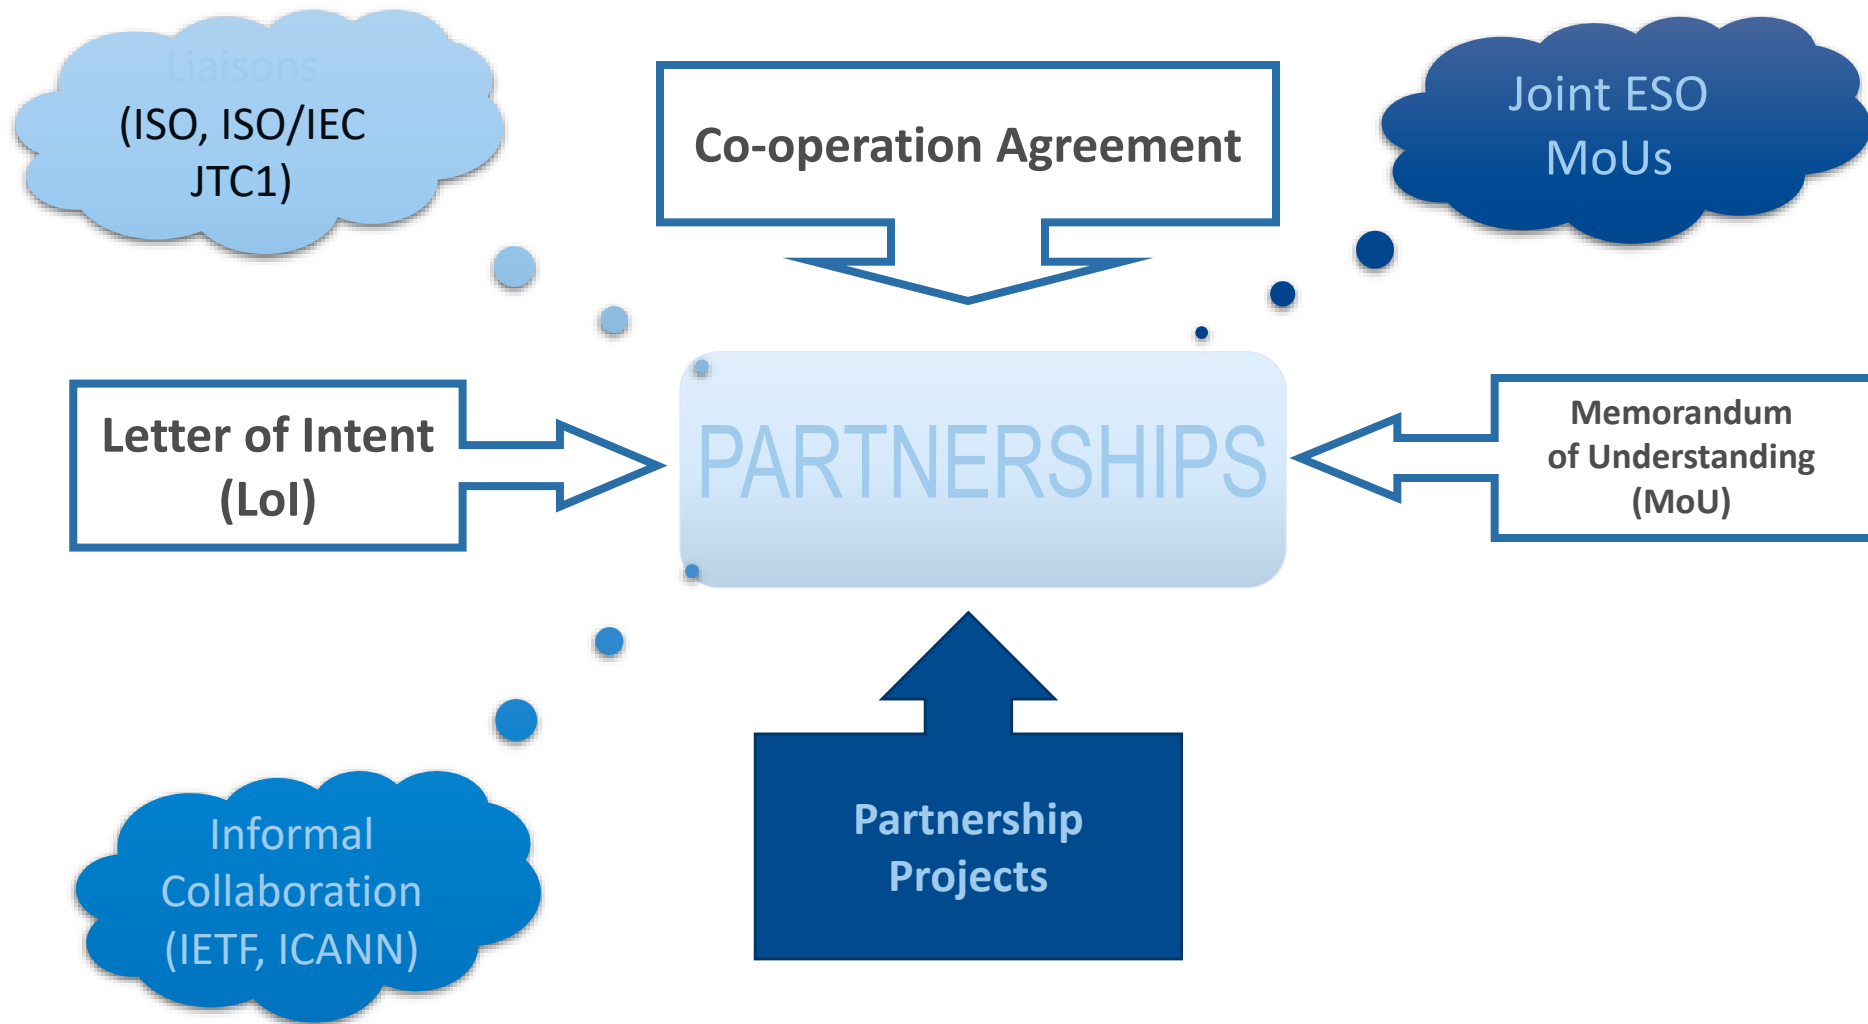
Liaisons
(ISO, ISO/IEC JTC1)

Co-operation Agreement

Joint ESO MoUs

Letter of Intent (LoI)

PARTNERSHIPS

Memorandum of Understanding (MoU)

Informal Collaboration (IETF, ICANN)

Partnership Projects